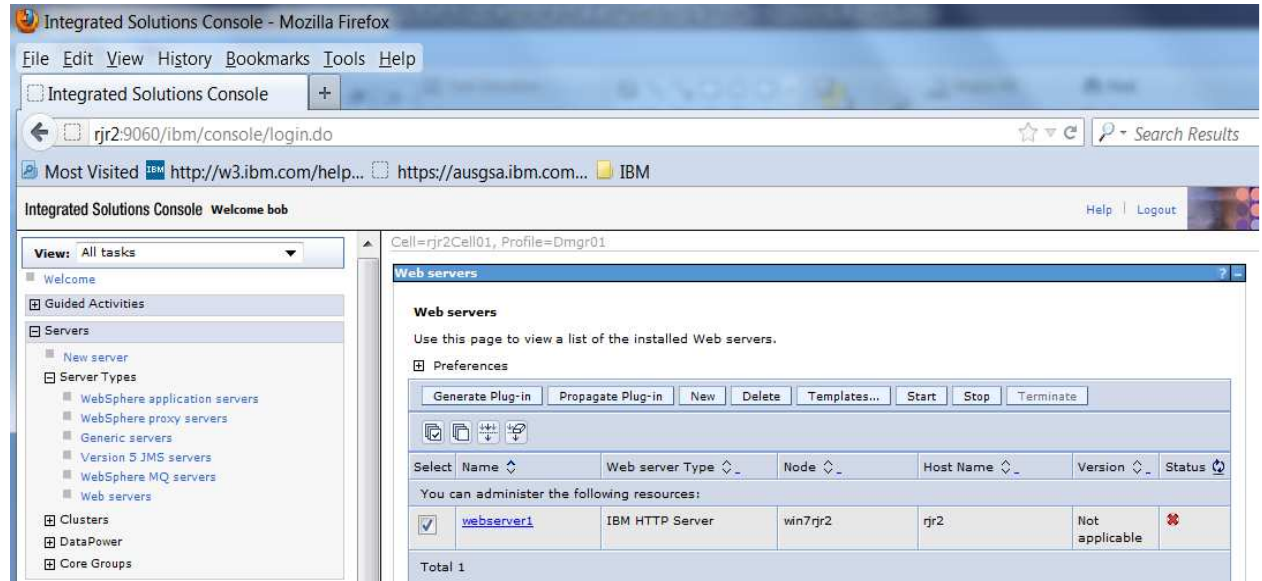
Integrated Solutions Console - Mozilla Firefox

File Edit View History Bookmarks Tools Help

Integrated Solutions Console +

rjr2:9060/ibm/console/login.do

Search Results

Most Visited http://w3.ibm.com/help... https://ausgsa.ibm.com... IBM

Integrated Solutions Console Welcome bob

Help | Logout

View: All tasks

Welcome

Guided Activities

Servers

New server

Server Types

WebSphere application servers

WebSphere proxy servers

Generic servers

Version 5 JMS servers

WebSphere MQ servers

Web servers

Clusters

DataPower

Core Groups

Cell=rjr2Cell01, Profile=Dmgr01

Web servers

Web servers

Use this page to view a list of the installed Web servers.

Preferences

Generate Plug-in | Propagate Plug-in | New | Delete | Templates... | Start | Stop | Terminate

| Select | Name | Web server Type | Node | Host Name | Version | Status |
|---|---|---|---|---|---|---|
| You can administer the following resources: | | | | | | |
| ✓ | webserver1 | IBM HTTP Server | win7rjr2 | rjr2 | Not applicable | ✖ |

Total 1